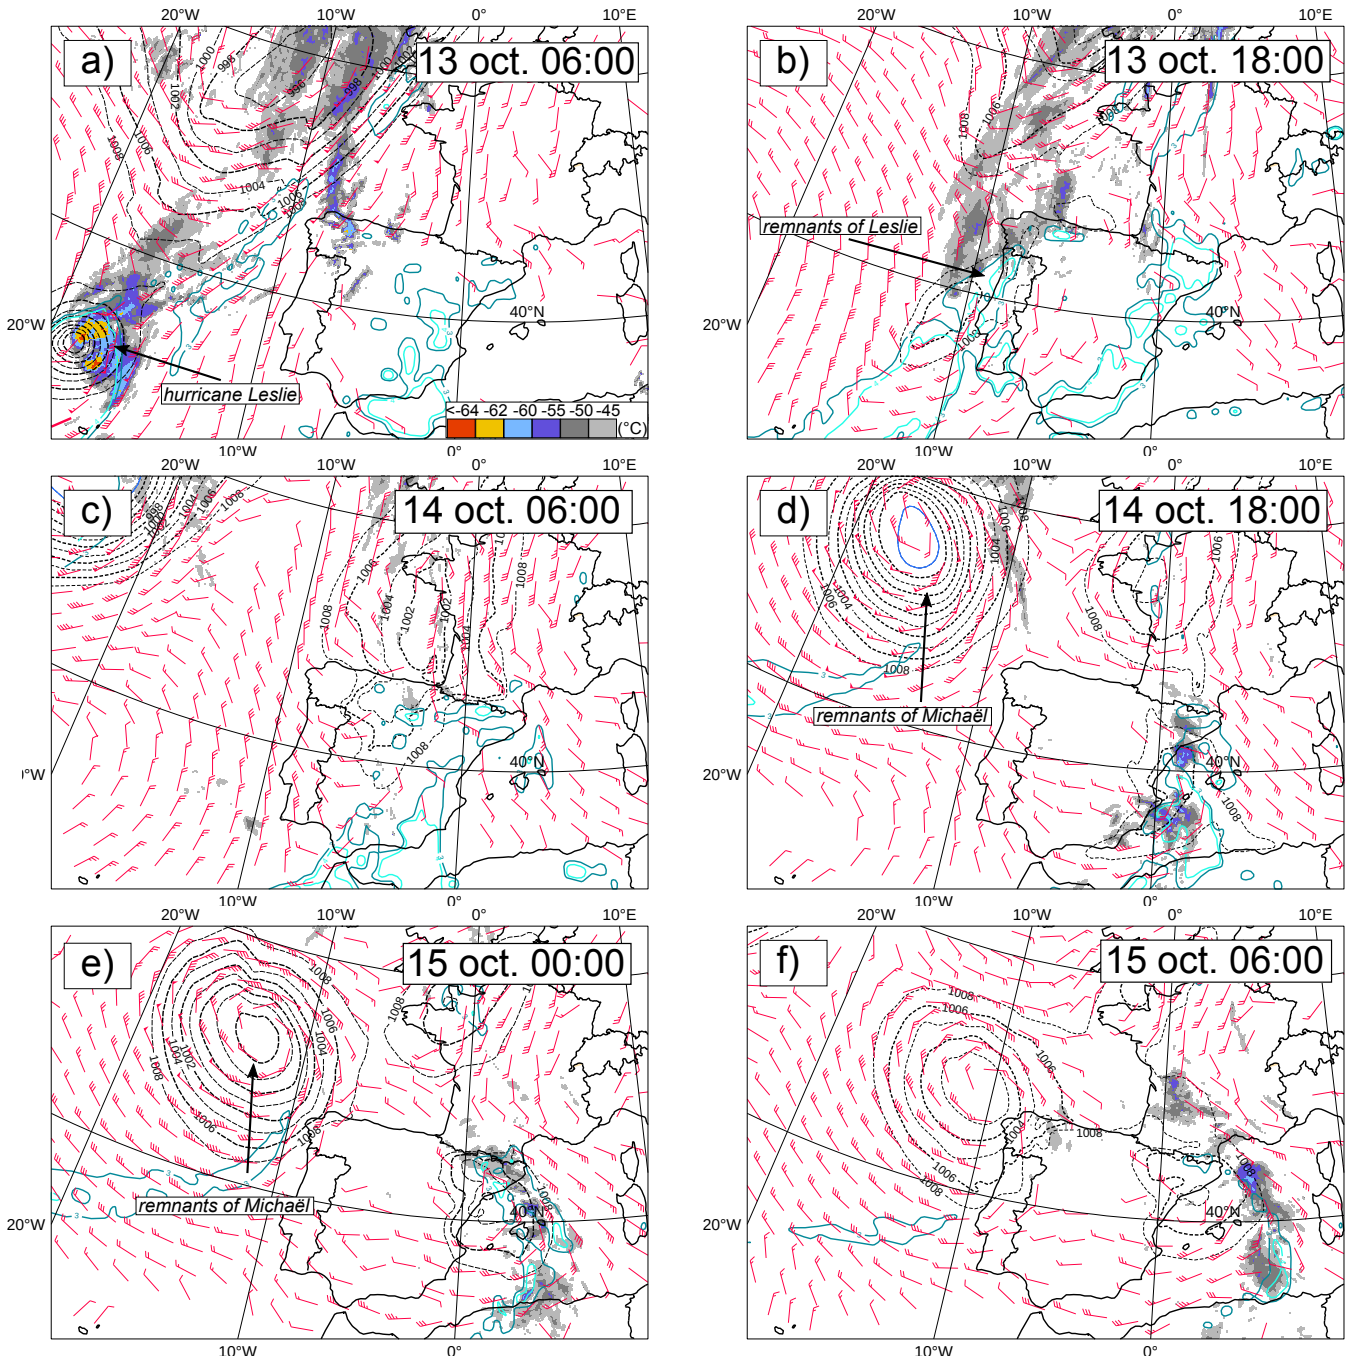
20°W 10°W 0° 10°E

a) 13 oct. 06:00

1000 996 1002 1008 1006 1004 1000 996 988 1000 1004 1006 1008

hurricane Leslie

20°W 40°N

<-64 -62 -60 -55 -50 -45 (°C)

10°W 0°

20°W 10°W 0° 10°E

b) 13 oct. 18:00

1008 1006

remnants of Leslie

20°W 40°N 1008

10°W 0°

20°W 10°W 0° 10°E

c) 14 oct. 06:00

1008 1004 1006 1008 1006 1004 1002 1008 1000 1008 1008 1004

°W 40°N

10°W 0°

20°W 10°W 10°W 0° 10°E

d) 14 oct. 18:00

1008 1004 1006 1004 1008 1006 1008

remnants of Michaël

20°W 40°N 1008

10°W 0°

20°W 10°W 0° 10°E

e) 15 oct. 00:00

1008 1006 1004 1002 1004 1006 1008 1008 1008 1008

remnants of Michaël

20°W 40°N

10°W 0°

20°W 10°W 0° 10°E

f) 15 oct. 06:00

1008 1006 1006 1004 1008 1006 1008

20°W 40°N

10°W 0°